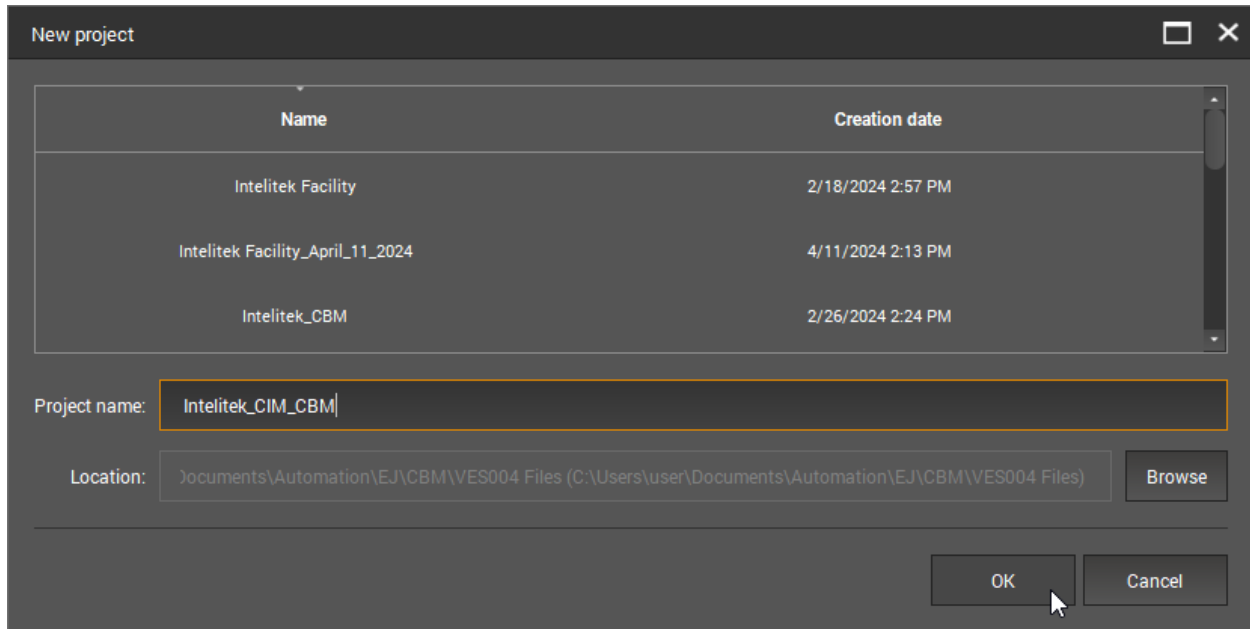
New project

| Name | Creation date |
|---|---|
| Intelitek Facility | 2/18/2024 2:57 PM |
| Intelitek Facility_April_11_2024 | 4/11/2024 2:13 PM |
| Intelitek_CBM | 2/26/2024 2:24 PM |

Project name: Intelitek_CIM_CBM

Location: )ocuments\Automation\EJ\CBM\VES004 Files (C:\Users\user\Documents\Automation\EJ\CBM\VES004 Files)

Browse

OK

Cancel